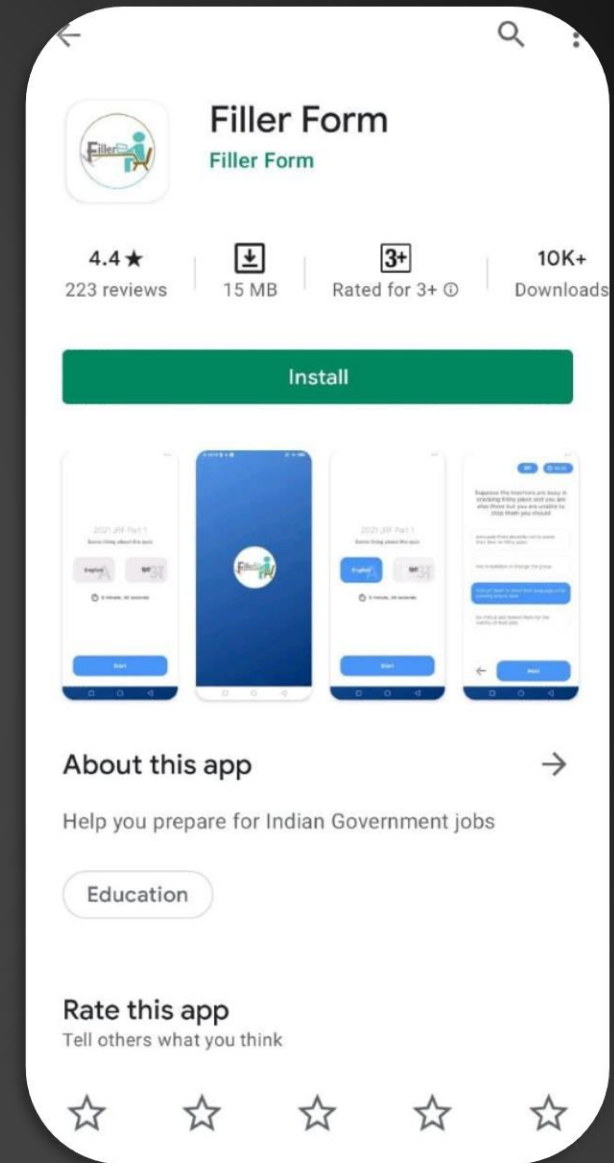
Filler Form
Filler Form

4.4 ★
223 reviews

15 MB

3+
Rated for 3+ ⓘ

10K+
Downloads

Install

2021 JRF Part 1
Some thing about the quiz
English
हिंदी
8 minute, 30 seconds
Start

Filler

2021 JRF Part 1
Some thing about the quiz
English
हिंदी
8 minute, 30 seconds
Start

Suppose the teachers are busy in cracking filmy jokes and you are also there but you are unable to stop them you should
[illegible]
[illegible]
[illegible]
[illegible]
Next

About this app →

Help you prepare for Indian Government jobs

Education

Rate this app
Tell others what you think

☆ ☆ ☆ ☆ ☆